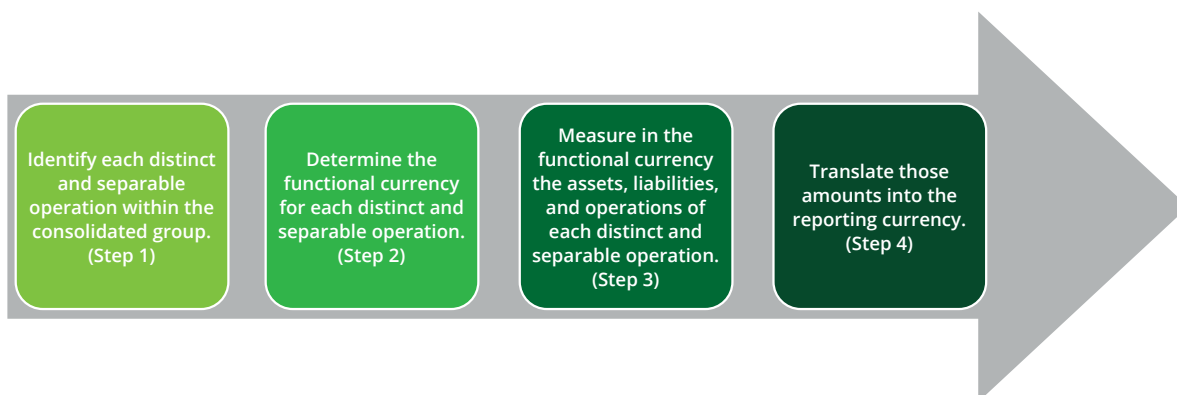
Identify each distinct and separable operation within the consolidated group. (Step 1)

Determine the functional currency for each distinct and separable operation. (Step 2)

Measure in the functional currency the assets, liabilities, and operations of each distinct and separable operation. (Step 3)

Translate those amounts into the reporting currency. (Step 4)